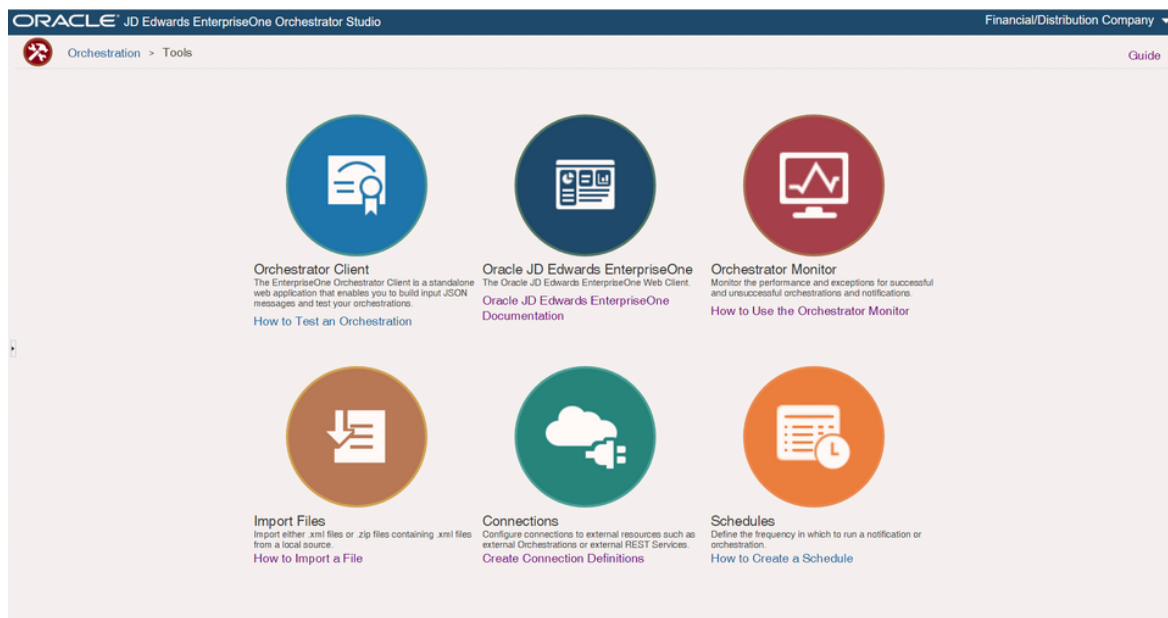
ORACLE JD Edwards EnterpriseOne Orchestrator Studio

Financial/Distribution Company

Orchestration > Tools

Guide

Orchestrator Client
The EnterpriseOne Orchestrator Client is a standalone web application that enables you to build input JSON messages and test your orchestrations.
How to Test an Orchestration

Oracle JD Edwards EnterpriseOne
The Oracle JD Edwards EnterpriseOne Web Client.
Oracle JD Edwards EnterpriseOne Documentation

Orchestrator Monitor
Monitor the performance and exceptions for successful and unsuccessful orchestrations and notifications.
How to Use the Orchestrator Monitor

Import Files
Import either .xml files or .zip files containing .xml files from a local source.
How to Import a File

Connections
Configure connections to external resources such as external Orchestrations or external REST Services.
Create Connection Definitions

Schedules
Define the frequency in which to run a notification or orchestration.
How to Create a Schedule